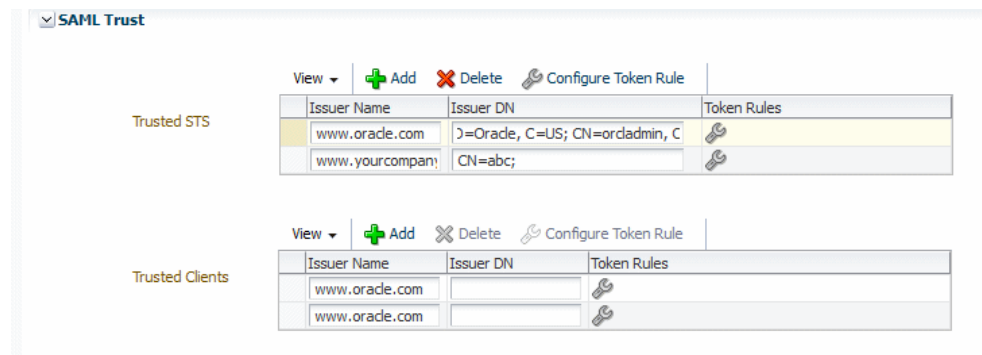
SAML Trust

Trusted STS

View ▾ Add Delete Configure Token Rule

| Issuer Name | Issuer DN | Token Rules |
|---|---|---|
| www.oracle.com | )=Oracle, C=US; CN=orcladmin, C | |
| www.yourcompany | CN=abc; | |

Trusted Clients

View ▾ Add Delete Configure Token Rule

| Issuer Name | Issuer DN | Token Rules |
|---|---|---|
| www.oracle.com | | |
| www.oracle.com | | |